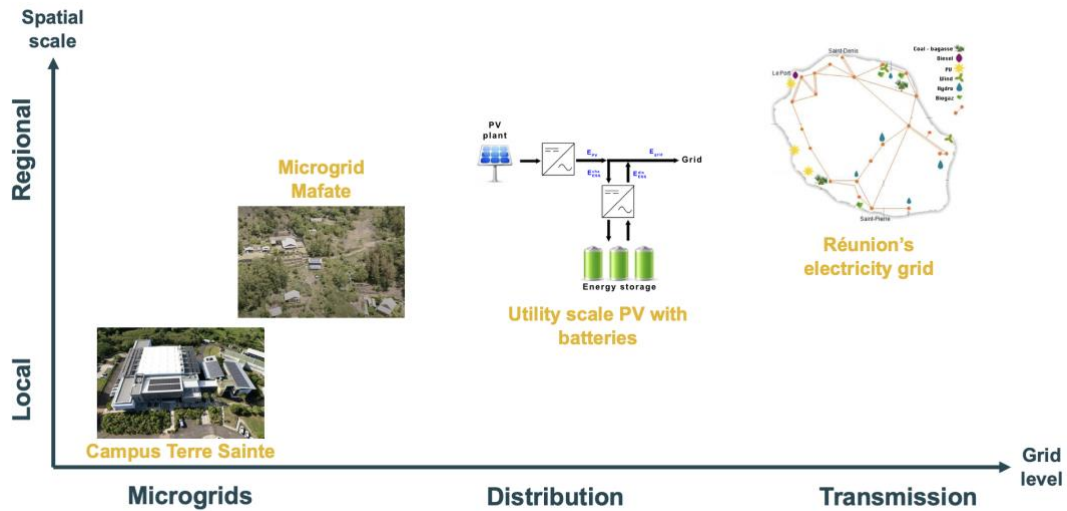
Spatial scale

Regional

Local

Microgrid Mafate

PV plant

$E_{PV}$

$E_{grid}$

Grid

$E_{ess}^{cha}$

$E_{ess}^{dis}$

Energy storage

Utility scale PV with batteries

Saint-Denis

Le Port

Saint-Pierre

Coal - bagasse

Diesel

PV

Wind

Hydro

Biogaz

Réunion's electricity grid

Campus Terre Sainte

Grid level

Microgrids

Distribution

Transmission